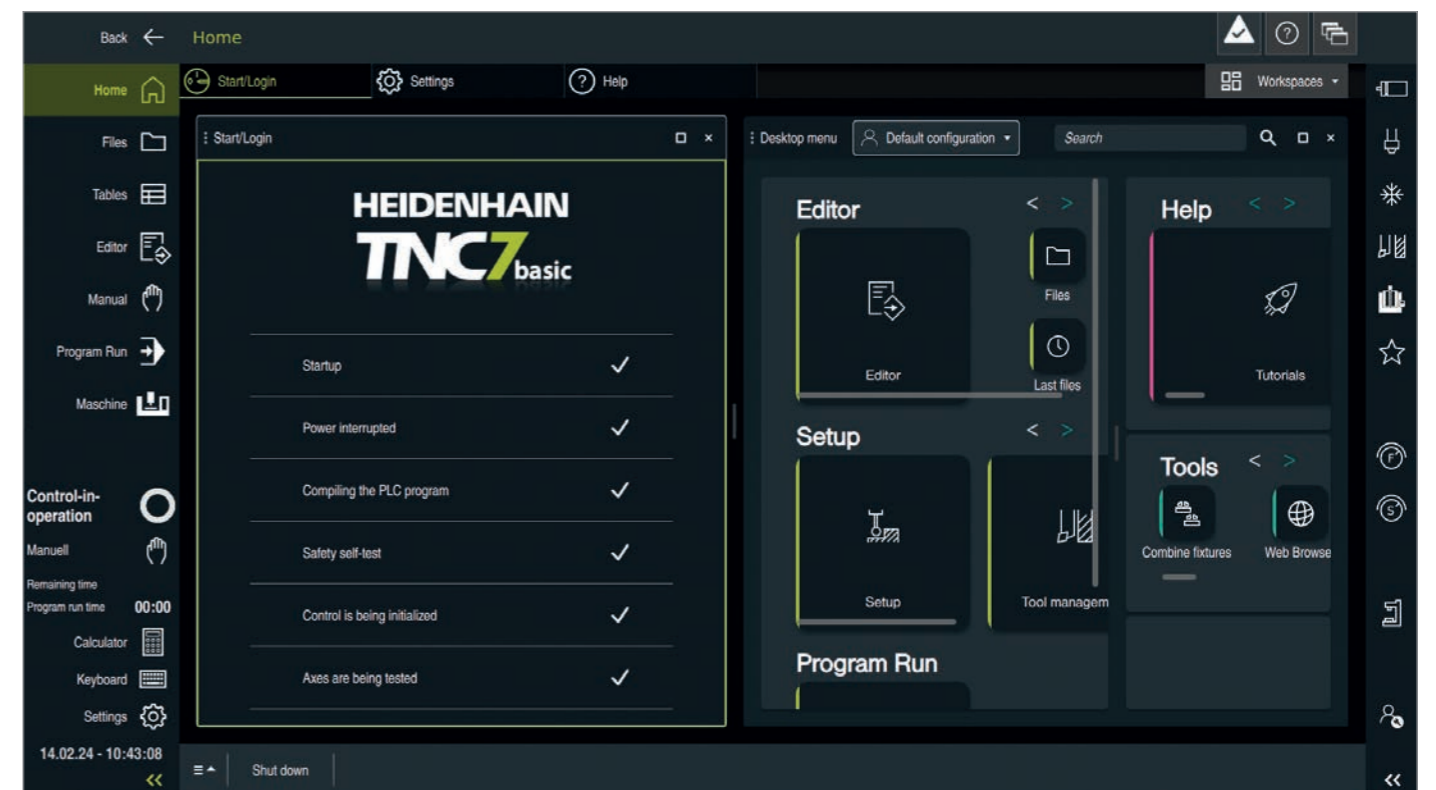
Back ← Home

Home

Files

Tables

Editor

Manual

Program Run

Maschine

Control-in-operation

Manuell

Remaining time

Program run time 00:00

Calculator

Keyboard

Settings

14.02.24 - 10:43:08

<<

Start/Login

Settings

Help

Workspaces

Start/Login

HEIDENHAIN

TNC7 basic

| | |
|---|---|
| Startup | ✓ |
| Power interrupted | ✓ |
| Compiling the PLC program | ✓ |
| Safety self-test | ✓ |
| Control is being initialized | ✓ |
| Axes are being tested | ✓ |

Desktop menu

Default configuration

Search

Editor

Editor

Files

Last files

Setup

Setup

Tool managem

Program Run

Help

Tutorials

Tools

Combine fixtures

Web Browse

Shut down

<<